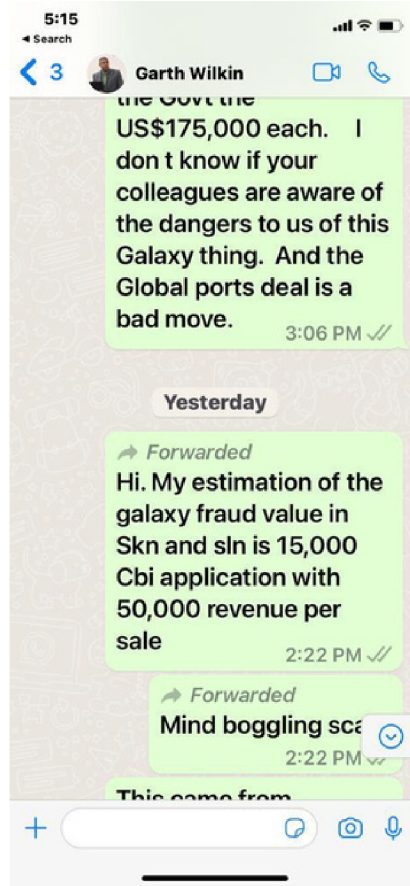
5:15
◂ Search
3 Garth Wilkin

the Govt the US$175,000 each. I don t know if your colleagues are aware of the dangers to us of this Galaxy thing. And the Global ports deal is a bad move.
3:06 PM

Yesterday

Forwarded
Hi. My estimation of the galaxy fraud value in Skn and sln is 15,000 Cbi application with 50,000 revenue per sale
2:22 PM

Forwarded
Mind boggling sca
2:22 PM

This came from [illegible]